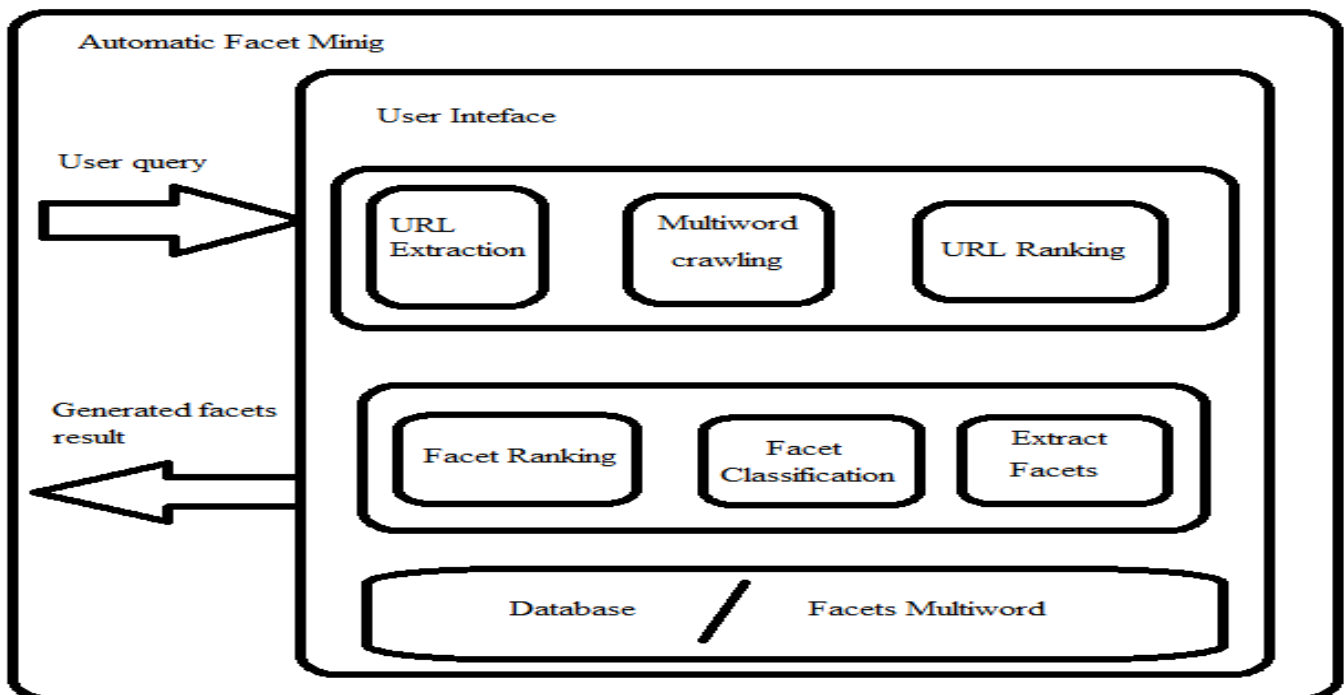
Automatic Facet Minig

User Inteface

User query

URL Extraction

Multiword crawling

URL Ranking

Generated facets result

Facet Ranking

Facet Classification

Extract Facets

Database / Facets Multiword